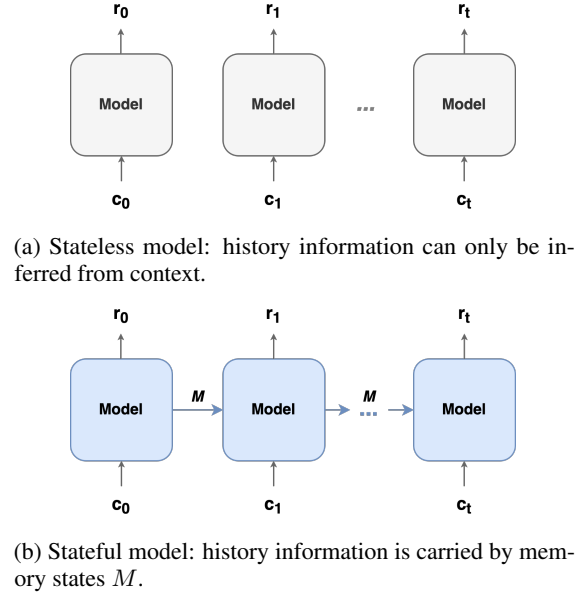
$r_0$ $r_1$ $r_t$

Model Model ... Model

$c_0$ $c_1$ $c_t$

(a) Stateless model: history information can only be inferred from context.

$r_0$ $r_1$ $r_t$

Model $M$ Model $M$ ... Model

$c_0$ $c_1$ $c_t$

(b) Stateful model: history information is carried by memory states $M$.